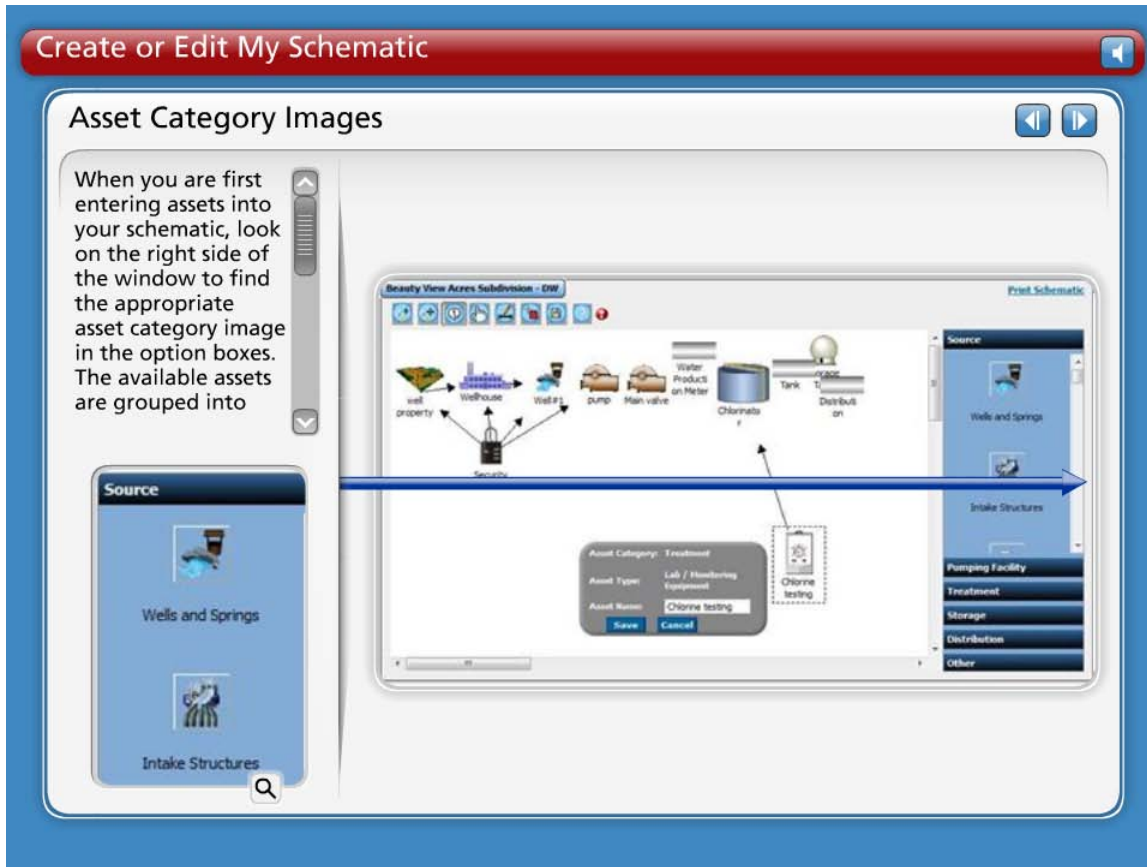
Create or Edit My Schematic

Asset Category Images

When you are first entering assets into your schematic, look on the right side of the window to find the appropriate asset category image in the option boxes. The available assets are grouped into

Source

Wells and Springs

Intake Structures

Beauty View Acres Subdivision - DW

Print Schematic

well property

Wellhouse

Well #1

pump

Main valve

Water Production Meter

Chlorinator

Tank

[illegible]

Distribution

Security

Asset Category: Treatment

Asset Type: Lab / Monitoring Equipment

Asset Name: Chlorine testing

Save

Cancel

Chlorine testing

Source

Wells and Springs

Intake Structures

Pumping Facility

Treatment

Storage

Distribution

Other